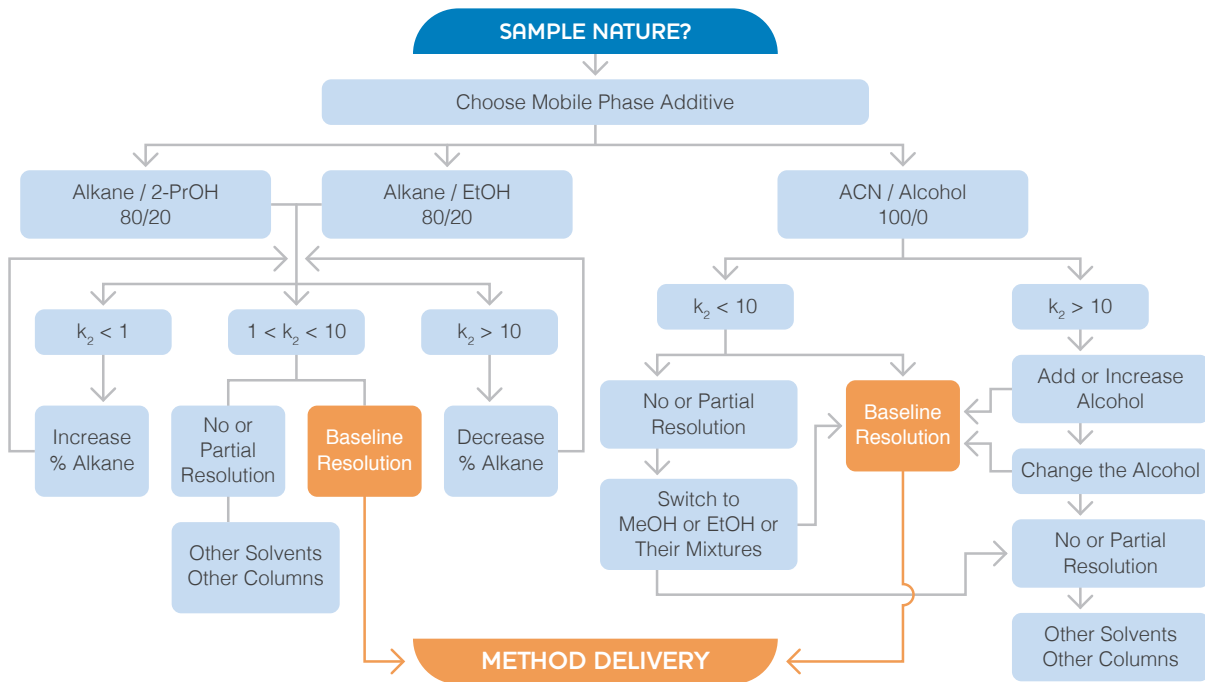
SAMPLE NATURE?

Choose Mobile Phase Additive

Alkane / 2-PrOH 80/20

Alkane / EtOH 80/20

ACN / Alcohol 100/0

$k_2 < 1$

$1 < k_2 < 10$

$k_2 > 10$

Increase % Alkane

No or Partial Resolution

Baseline Resolution

Decrease % Alkane

Other Solvents Other Columns

$k_2 < 10$

$k_2 > 10$

No or Partial Resolution

Baseline Resolution

Add or Increase Alcohol

Change the Alcohol

Switch to MeOH or EtOH or Their Mixtures

No or Partial Resolution

Other Solvents Other Columns

METHOD DELIVERY